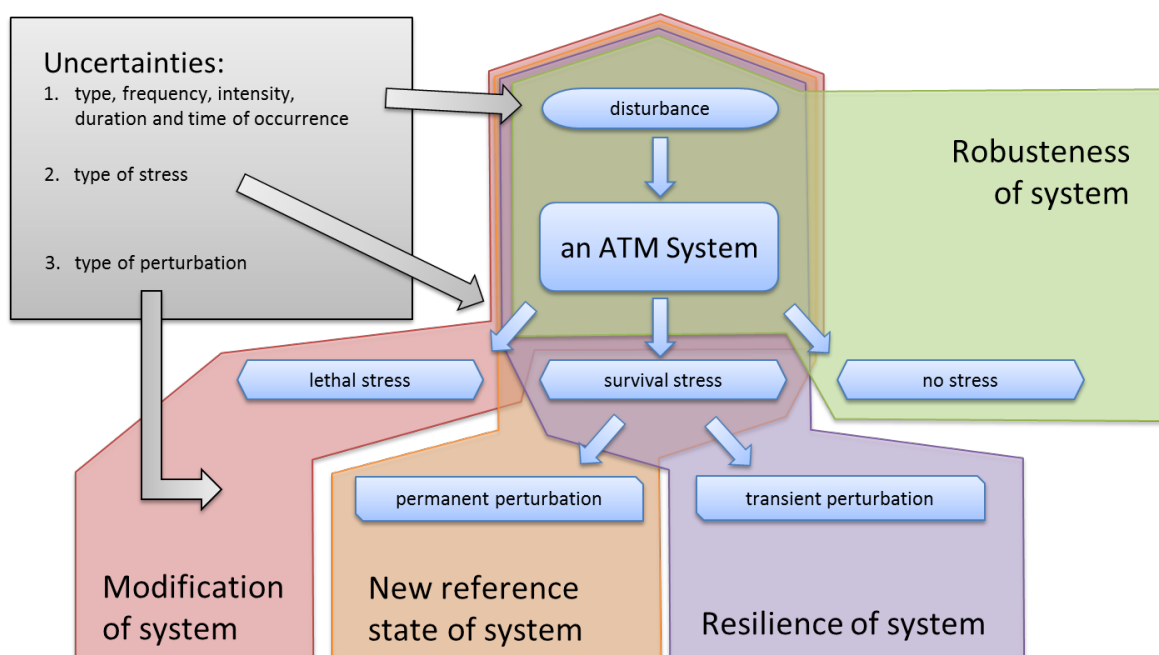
Uncertainties:
1. type, frequency, intensity, duration and time of occurrence

2. type of stress

3. type of perturbation

disturbance

Robusteness of system

an ATM System

lethal stress

survival stress

no stress

permanent perturbation

transient perturbation

Modification of system

New reference state of system

Resilience of system